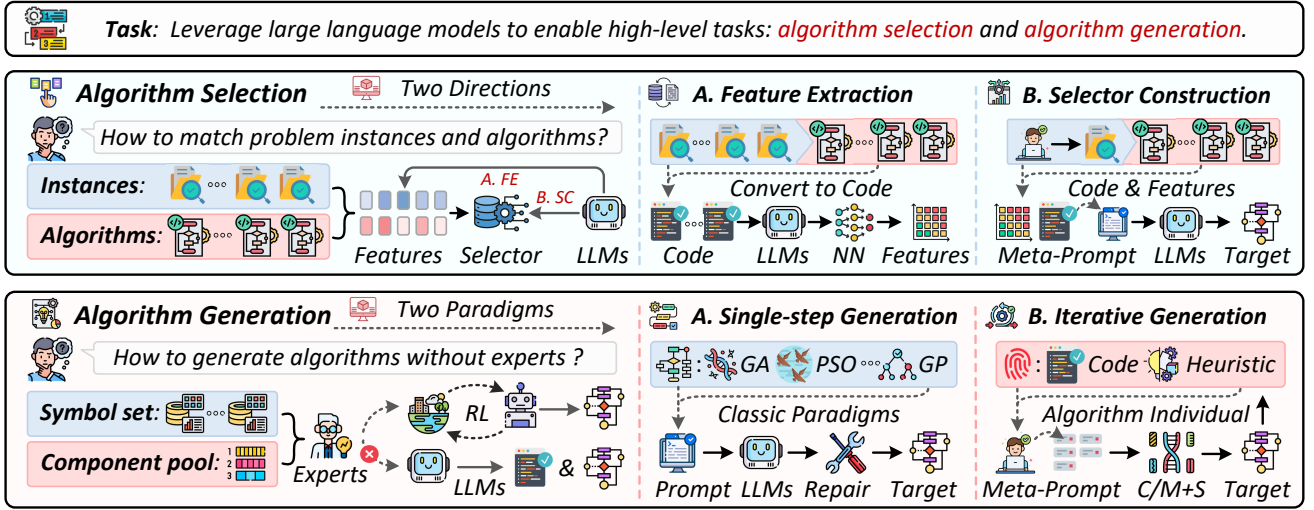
Task: Leverage large language models to enable high-level tasks: algorithm selection and algorithm generation.

Algorithm Selection

Two Directions

How to match problem instances and algorithms?

Instances:

Algorithms:

A. FE

B. SC

Features Selector LLMs

A. Feature Extraction

Convert to Code

Code LLMs NN Features

B. Selector Construction

Code & Features

Meta-Prompt LLMs Target

Algorithm Generation

Two Paradigms

How to generate algorithms without experts ?

Symbol set:

Component pool:

Experts

RL

LLMs

&

A. Single-step Generation

GA PSO GP

Classic Paradigms

Prompt LLMs Repair Target

B. Iterative Generation

Code Heuristic

Algorithm Individual

Meta-Prompt C/M+S Target